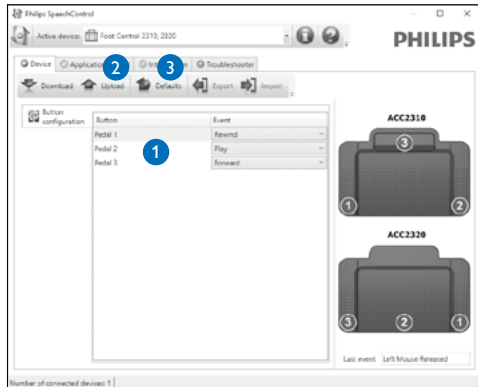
Philips SpeechControl

Active device: Foot Control 2310, 2320

PHILIPS

Device
Application
2
3
Information
Troubleshooter

Download
Upload
Defaults
Export
Import

Button configuration

| Button | Event |
|---|---|
| Pedal 1 | Rewind |
| Pedal 2 | Play |
| Pedal 3 | Forward |

1

ACC2310

3
1
2

ACC2320

3
2
1

Last event Left Mouse Released

Number of connected devices: 1